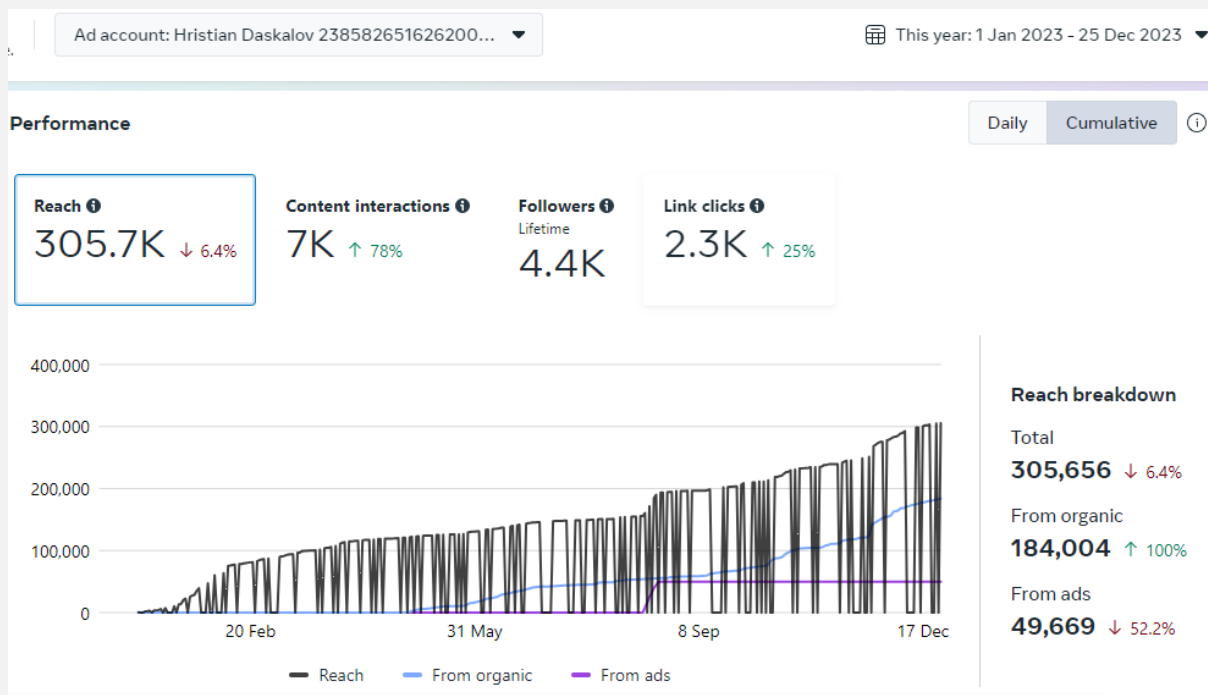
Ad account: Hristian Daskalov 238582651626200...

This year: 1 Jan 2023 - 25 Dec 2023

Performance

Daily Cumulative

Reach
305.7K ↓ 6.4%

Content interactions
7K ↑ 78%

Followers
Lifetime
4.4K

Link clicks
2.3K ↑ 25%

400,000
300,000
200,000
100,000
0

20 Feb
31 May
8 Sep
17 Dec

Reach From organic From ads

Reach breakdown

Total
305,656 ↓ 6.4%

From organic
184,004 ↑ 100%

From ads
49,669 ↓ 52.2%